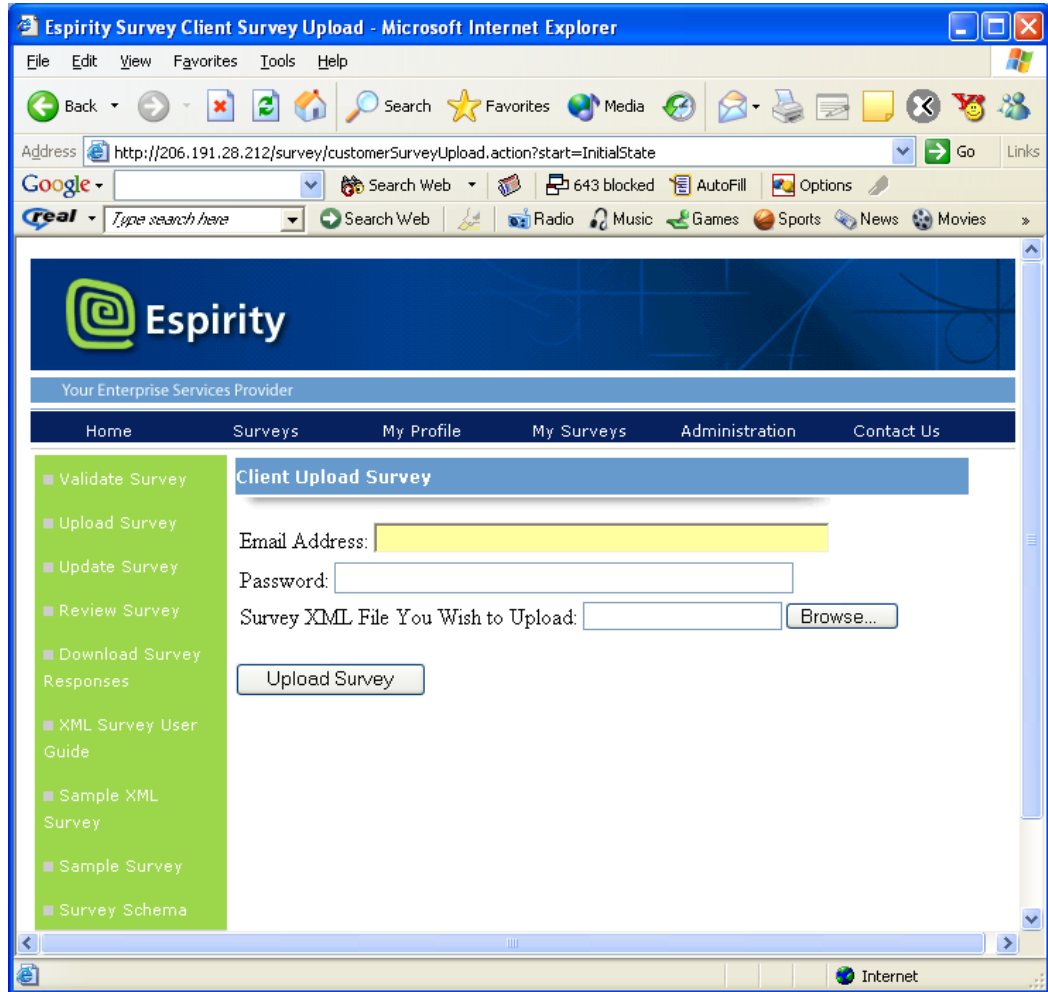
Espirity Survey Client Survey Upload - Microsoft Internet Explorer

File Edit View Favorites Tools Help

Back Search Favorites Media

Address http://206.191.28.212/survey/customerSurveyUpload.action?start=InitialState Go Links

Google Search Web 643 blocked AutoFill Options

real Type search here Search Web Radio Music Games Sports News Movies »

Espirity

Your Enterprise Services Provider

Home Surveys My Profile My Surveys Administration Contact Us

Validate Survey

Upload Survey

Update Survey

Review Survey

Download Survey Responses

XML Survey User Guide

Sample XML Survey

Sample Survey

Survey Schema

Client Upload Survey

Email Address:

Password:

Survey XML File You Wish to Upload: Browse...

Upload Survey

Internet